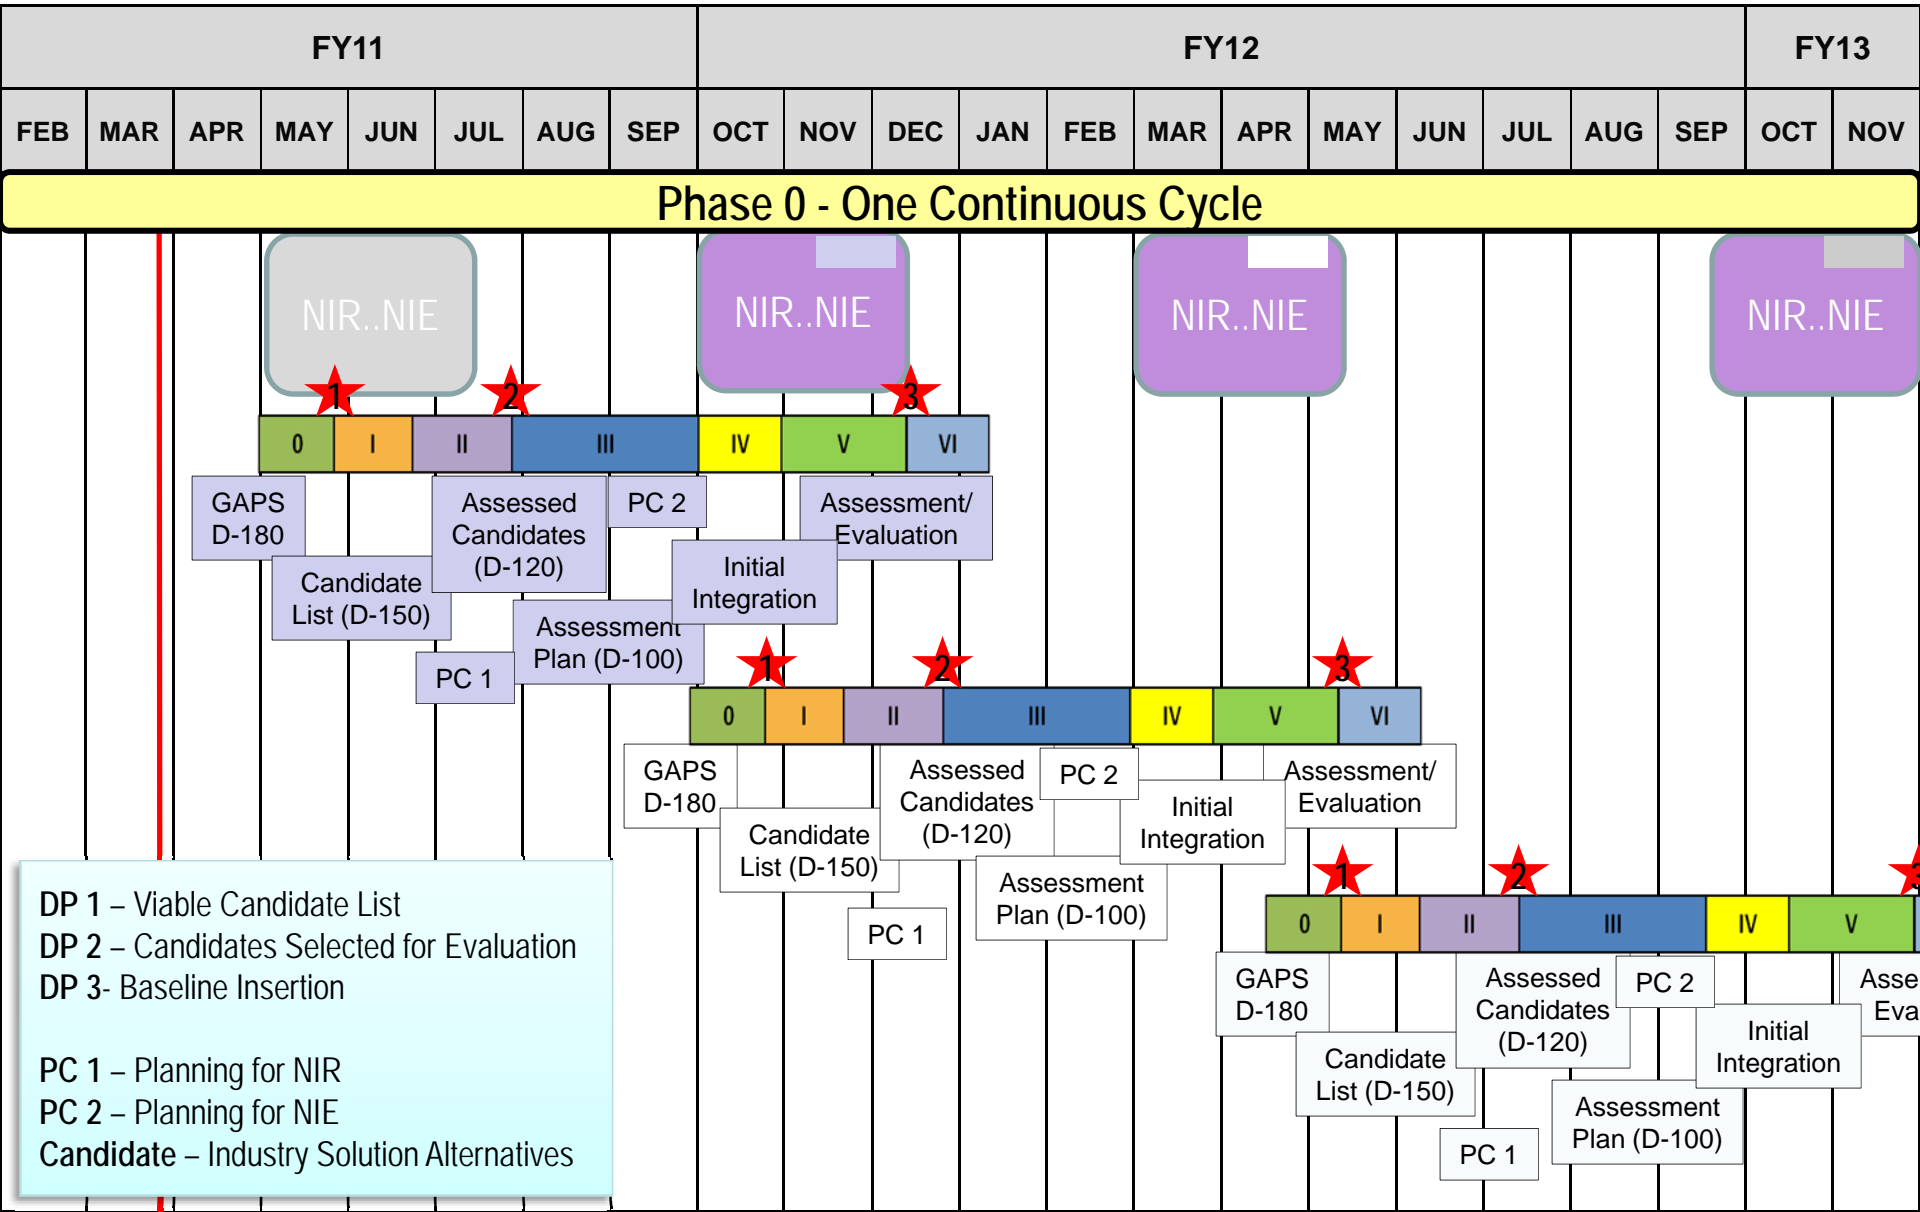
| FY11 | | | | | | | | FY12 | | | | | | | | | | | | FY13 | |
|---|---|---|---|---|---|---|---|---|---|---|---|---|---|---|---|---|---|---|---|---|---|
| FEB | MAR | APR | MAY | JUN | JUL | AUG | SEP | OCT | NOV | DEC | JAN | FEB | MAR | APR | MAY | JUN | JUL | AUG | SEP | OCT | NOV |

Phase 0 - One Continuous Cycle

NIR..NIE

NIR..NIE

NIR..NIE

NIR..NIE

1 2 3

0 I II III IV V VI

GAPS D-180

Candidate List (D-150)

PC 1

Assessed Candidates (D-120)

Assessment Plan (D-100)

PC 2

Initial Integration

Assessment/ Evaluation

1 2 3

0 I II III IV V VI

GAPS D-180

Candidate List (D-150)

PC 1

Assessed Candidates (D-120)

PC 2

Assessment Plan (D-100)

Initial Integration

Assessment/ Evaluation

1 2 3

0 I II III IV V

GAPS D-180

Candidate List (D-150)

PC 1

Assessed Candidates (D-120)

PC 2

Assessment Plan (D-100)

Initial Integration

Asse Eva

DP 1 – Viable Candidate List
DP 2 – Candidates Selected for Evaluation
DP 3- Baseline Insertion

PC 1 – Planning for NIR
PC 2 – Planning for NIE
Candidate – Industry Solution Alternatives